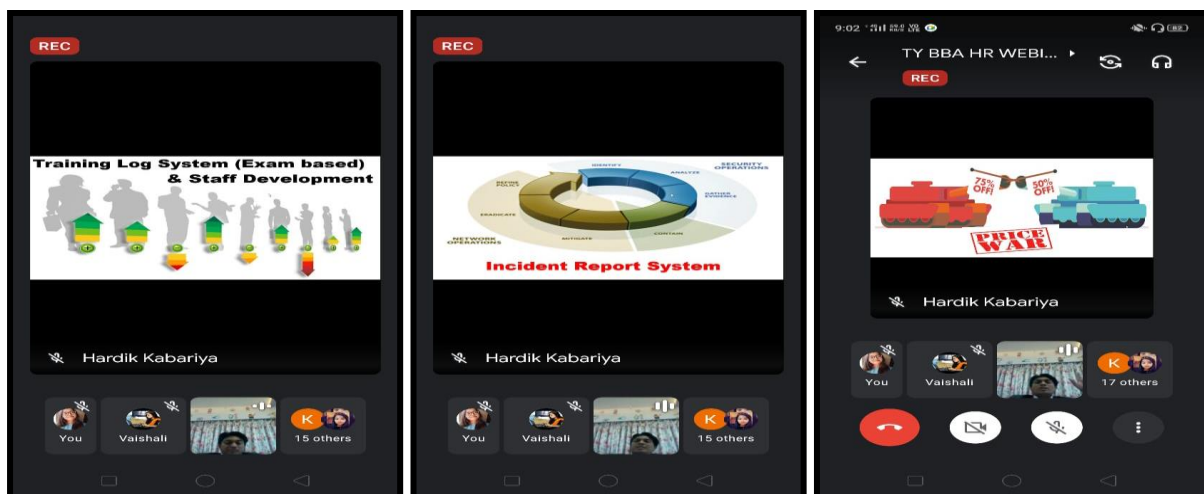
REC

Training Log System (Exam based) & Staff Development

Hardik Kabariya

You
Vaishali
K
15 others

REC

IDENTIFY
ANALYZE
SECURITY OPERATIONS
GATHER EVIDENCE
CONTAIN
MITIGATE
ERADICATE
REFINE POLICY
NETWORK OPERATIONS

Incident Report System

Hardik Kabariya

You
Vaishali
K
15 others

9:02

TY BBA HR WEBI...

REC

75% OFF!
50% OFF!
PRICE WAR

Hardik Kabariya

You
Vaishali
K
17 others